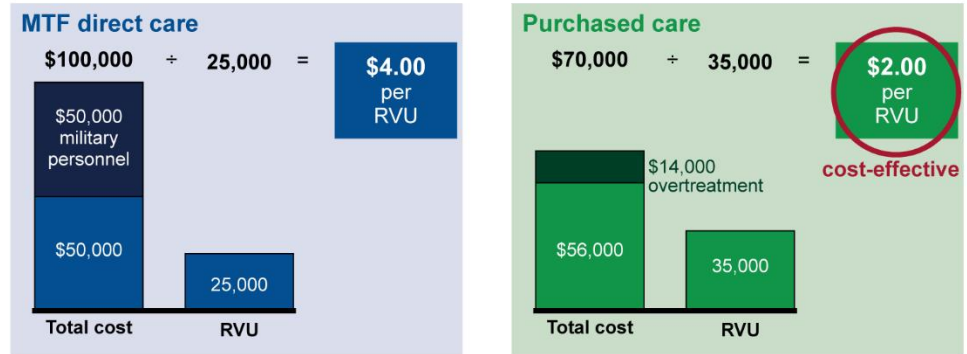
MTF direct care

$100,000 ÷ 25,000 = $4.00 per RVU

$50,000 military personnel

$50,000

25,000

Total cost

RVU

Purchased care

$70,000 ÷ 35,000 = $2.00 per RVU

cost-effective

$14,000 overtreatment

$56,000

35,000

Total cost

RVU